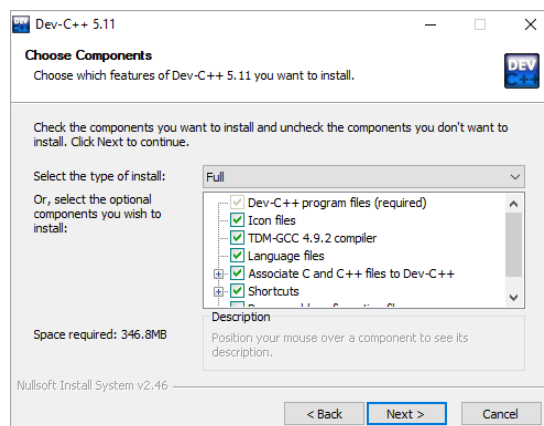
Dev-C++ 5.11

Choose Components

Choose which features of Dev-C++ 5.11 you want to install.

DEV C++

Check the components you want to install and uncheck the components you don't want to install. Click Next to continue.

Select the type of install: Full

Or, select the optional components you wish to install:

Dev-C++ program files (required)
Icon files
TDM-GCC 4.9.2 compiler
Language files
Associate C and C++ files to Dev-C++
Shortcuts
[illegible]

Space required: 346.8MB

Description

Position your mouse over a component to see its description.

Nullsoft Install System v2.46

< Back | Next > | Cancel